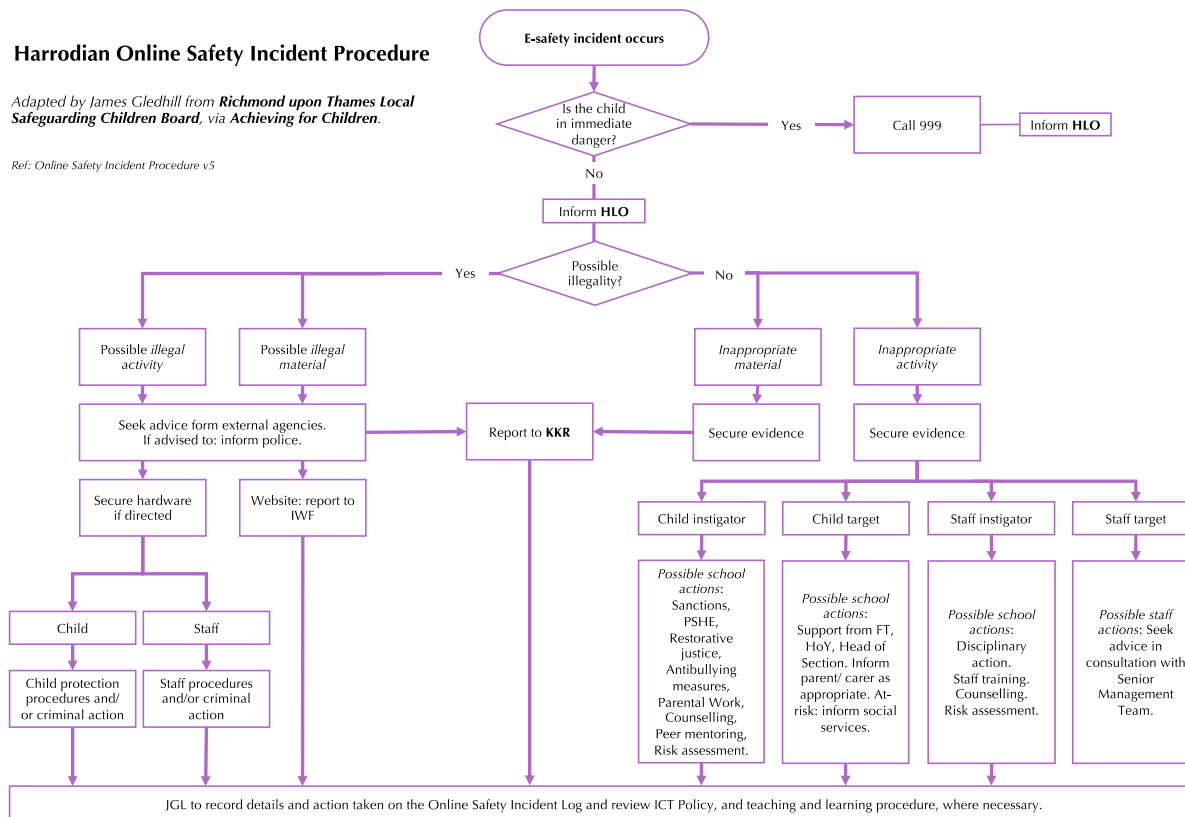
Harrodian Online Safety Incident Procedure

Adapted by James Gledhill from **Richmond upon Thames Local Safeguarding Children Board**, via **Achieving for Children**.

Ref: Online Safety Incident Procedure v5

E-safety incident occurs

Is the child in immediate danger?

Yes

Call 999

Inform **HLO**

No

Inform **HLO**

Possible illegality?

Yes

No

Possible *illegal activity*

Possible *illegal material*

*Inappropriate material*

*Inappropriate activity*

Seek advice form external agencies. If advised to: inform police.

Report to **KKR**

Secure evidence

Secure evidence

Secure hardware if directed

Website: report to IWF

Child instigator

Child target

Staff instigator

Staff target

*Possible school actions*: Sanctions, PSHE, Restorative justice, Antibullying measures, Parental Work, Counselling, Peer mentoring, Risk assessment.

*Possible school actions*: Support from FT, HoY, Head of Section. Inform parent/ carer as appropriate. At-risk: inform social services.

*Possible school actions*: Disciplinary action. Staff training. Counselling. Risk assessment.

*Possible staff actions*: Seek advice in consultation with Senior Management Team.

Child

Staff

Child protection procedures and/ or criminal action

Staff procedures and/or criminal action

JGL to record details and action taken on the Online Safety Incident Log and review ICT Policy, and teaching and learning procedure, where necessary.